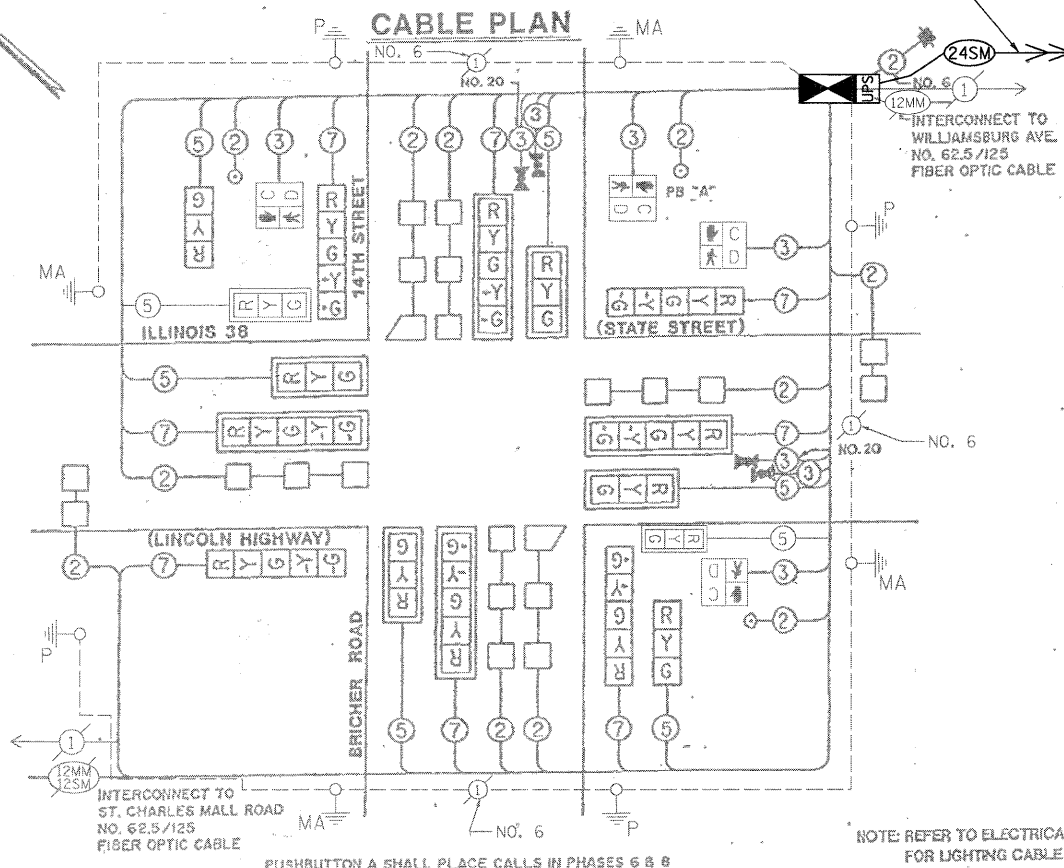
CABLE PLAN

P

MA

NO. 6

1

NO. 20

2

24SM

UPS

NO. 6

1

12MM

INTERCONNECT TO WILLIAMSBURG AVE. NO. 62.5/125 FIBER OPTIC CABLE

5 2 3 7 2 2 7 3 3 5 3 2

G Y R

C D

R Y G -Y -G

14TH STREET

R Y G -Y -G

R Y G

D C

PB "A"

C D

3

P

MA

5

R Y G

ILLINOIS 38

R Y G -Y -G

7

(STATE STREET)

2

5

R Y G

7

R Y G -Y -G

2

R Y G -Y -G

7

1

NO. 20

NO. 6

3

3

5

R Y G

2

(LINCOLN HIGHWAY)

2

7

R Y G -Y -G

G Y R

-G -Y G Y R

R Y G

5

D C

3

MA

-G -Y G Y R

R Y G

2

P

BRICHER ROAD

5 7 2 2 7 5

1

12MM

12SM

INTERCONNECT TO ST. CHARLES MALL ROAD NO. 62.5/125 FIBER OPTIC CABLE

MA

1

NO. 6

P

NOTE: REFER TO ELECTRICA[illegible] FOR LIGHTING CABLE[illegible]

PUSHBUTTON A SHALL PLACE CALLS IN PHASES 6 & 8